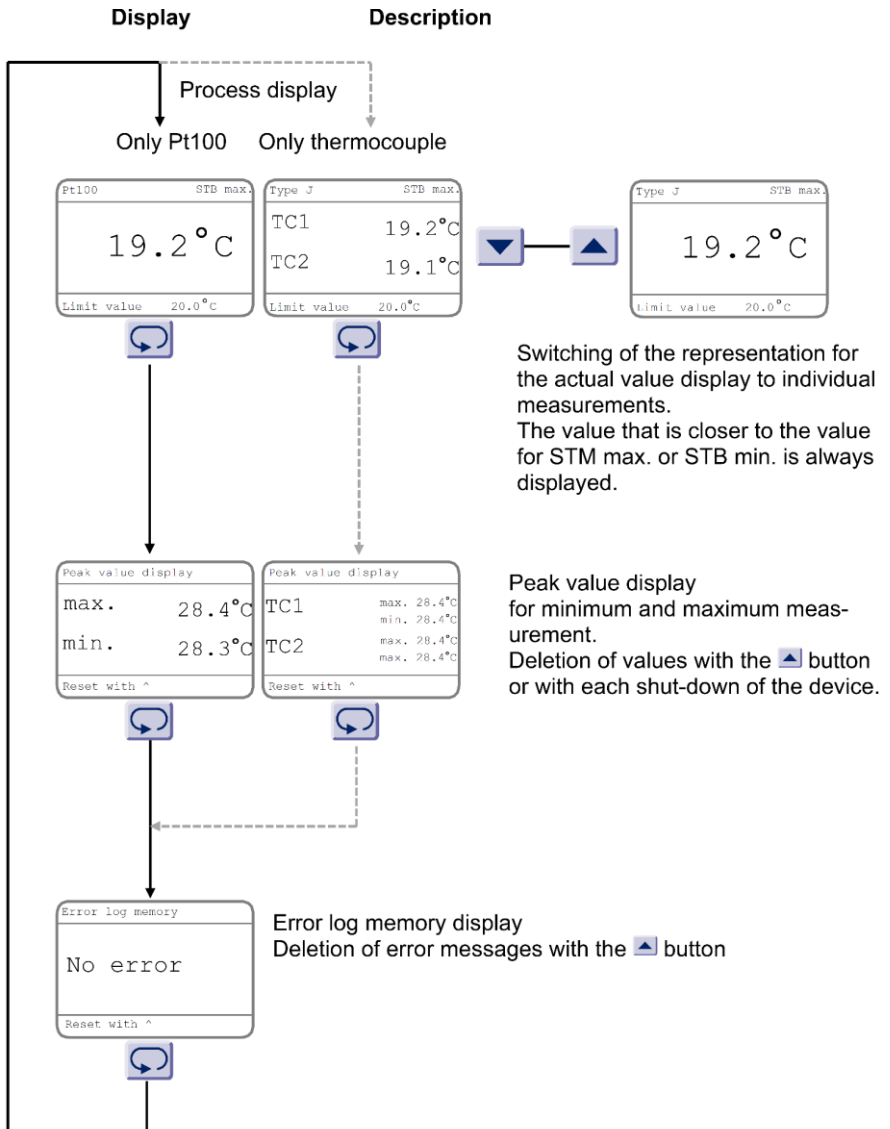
Display

Description

Process display

Only Pt100

Only thermocouple

Pt100 STB max.

19.2°C

Limit value 20.0°C

Type J STB max.

TC1 19.2°C

TC2 19.1°C

Limit value 20.0°C

Type J STB max.

19.2°C

Limit value 20.0°C

Switching of the representation for the actual value display to individual measurements.
The value that is closer to the value for STM max. or STB min. is always displayed.

Peak value display

max. 28.4°C

min. 28.3°C

Reset with ^

Peak value display

TC1 max. 28.4°C min. 28.4°C

TC2 max. 28.4°C max. 28.4°C

Reset with ^

Peak value display for minimum and maximum measurement.
Deletion of values with the button or with each shut-down of the device.

Error log memory

No error

Reset with ^

Error log memory display
Deletion of error messages with the button